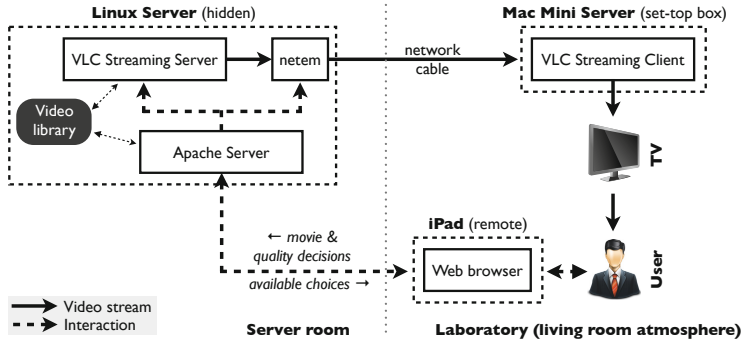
Linux Server (hidden)

VLC Streaming Server

netem

Video library

Apache Server

network cable

Mac Mini Server (set-top box)

VLC Streaming Client

TV

iPad (remote)

Web browser

User

← movie & quality decisions

available choices →

Video stream

Interaction

Server room

Laboratory (living room atmosphere)